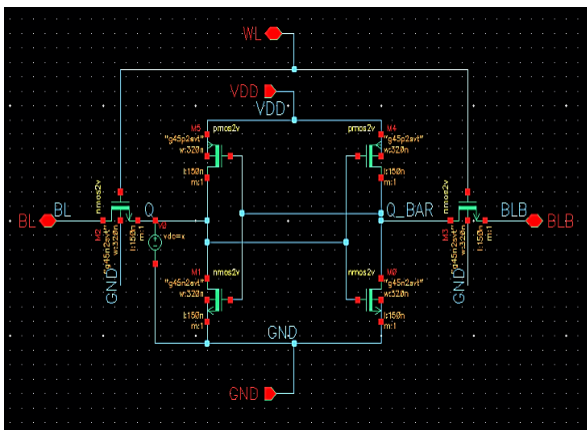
WL

VDD

VDD

M5
"g45p2svt"
pmos2v
w:320n
l:150n
m:1

pmos2v
M4
"g45p2svt"
w:320n
l:150n
m:1

BL

BL

nmos2v
M2
"g45n2svt"
w:320n
l:150n
GND

Q

V0
vdc=x

Q_BAR

BLB

BLB

nmos2v
M3
"g45n2svt"
w:320n
l:150n
GND

M1
nmos2v
"g45n2svt"
w:320n
l:150n
m:1

nmos2v
M0
"g45n2svt"
w:320n
l:150n
m:1

GND

GND